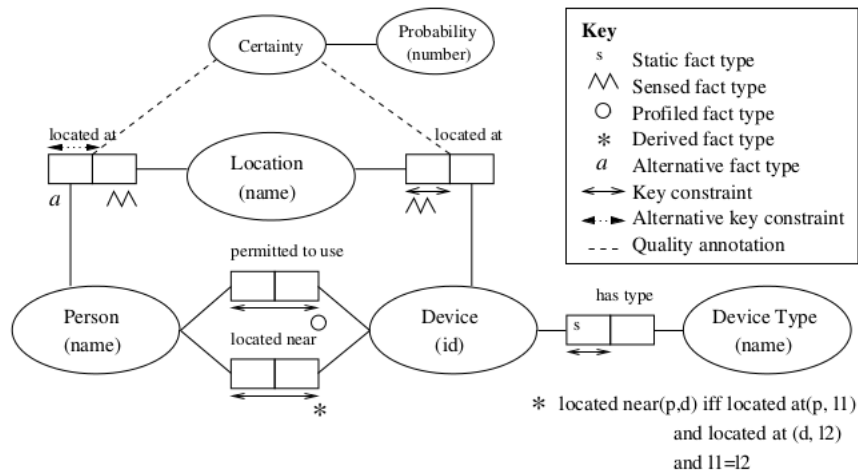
Certainty

Probability (number)

Key
s Static fact type
⋀⋀ Sensed fact type
○ Profiled fact type
∗ Derived fact type
$a$ Alternative fact type
Key constraint
Alternative key constraint
Quality annotation

located at

located at

Location (name)

$a$

permitted to use

Person (name)

located near

Device (id)

has type

s

Device Type (name)

∗

∗ located near(p,d) iff located at(p, l1) and located at (d, l2) and l1=l2